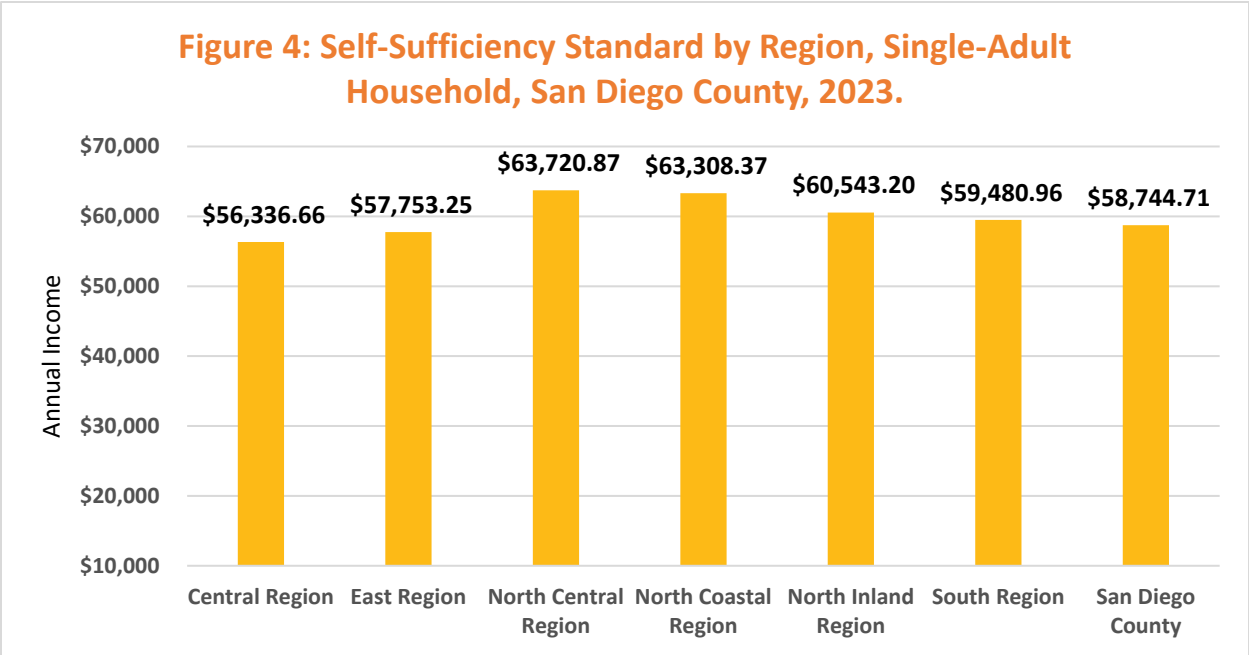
Figure 4: Self-Sufficiency Standard by Region, Single-Adult Household, San Diego County, 2023.

Annual Income

$70,000
$60,000
$50,000
$40,000
$30,000
$20,000
$10,000

$56,336.66
$57,753.25
$63,720.87
$63,308.37
$60,543.20
$59,480.96
$58,744.71

Central Region
East Region
North Central Region
North Coastal Region
North Inland Region
South Region
San Diego County